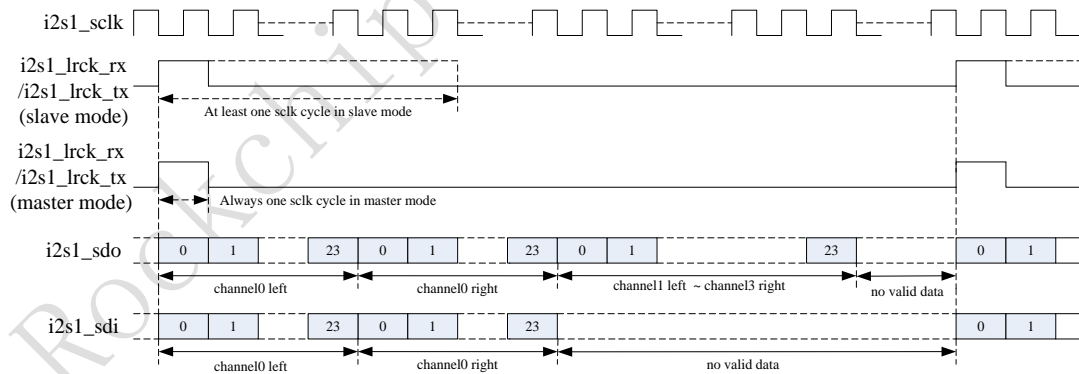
i2s1_sclk

i2s1_lrck_rx /i2s1_lrck_tx (slave mode)

At least one sclk cycle in slave mode

i2s1_lrck_rx /i2s1_lrck_tx (master mode)

Always one sclk cycle in master mode

i2s1_sdo

0 1 23 0 1 23 0 1 23 0 1

channel0 left

channel0 right

channel1 left ~ channel3 right

no valid data

i2s1_sdi

0 1 23 0 1 23 0 1

channel0 left

channel0 right

no valid data

Rockchip